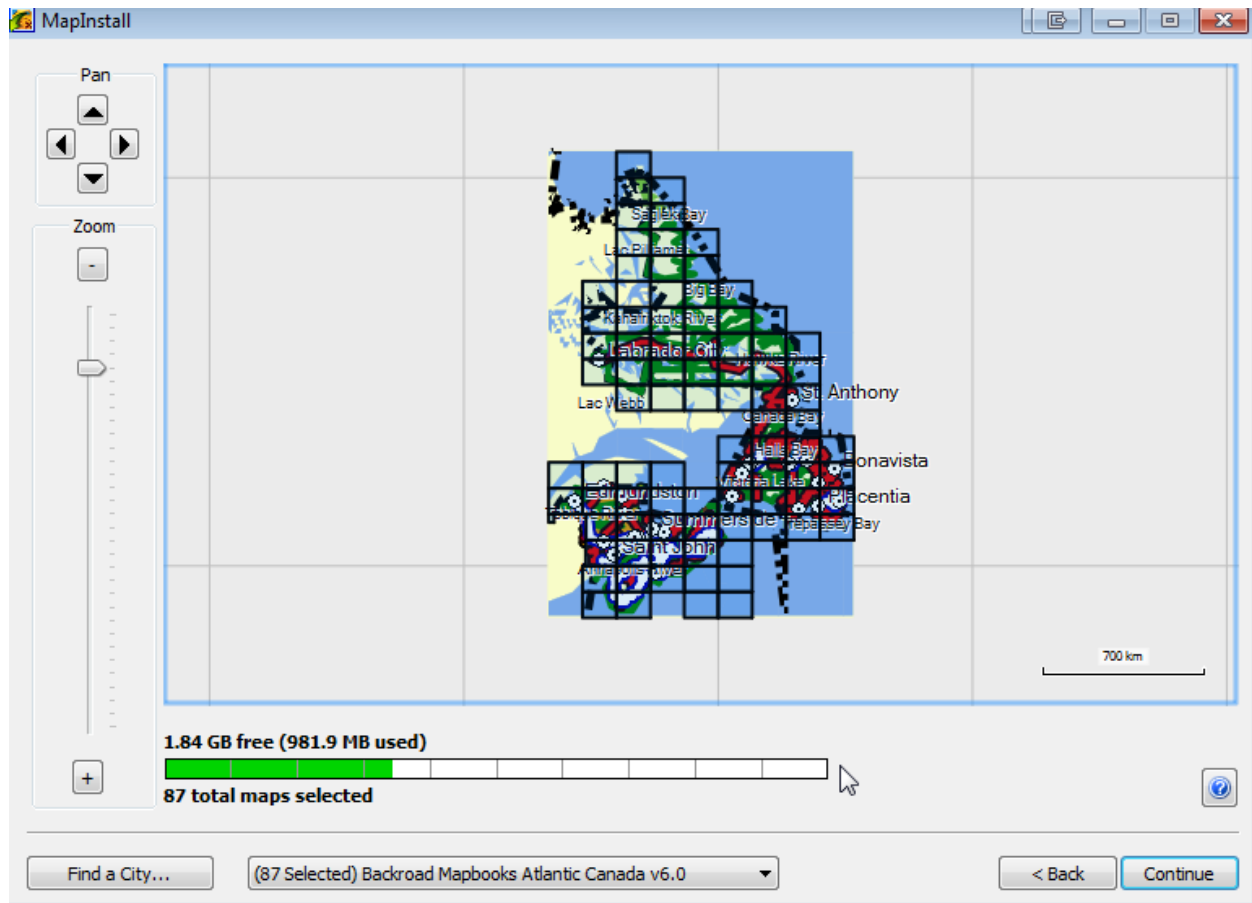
MapInstall

Pan

Zoom

-

+

Saglek Bay
Lac Bienville
Big Bay
Kanairiktok River
Labrador City
St. Anthony
Lac Webb
Canada Bay
Halls Bay
Bonavista
Edmundston
Victoria Lake
Placentia
Summerside
Trepassey Bay
Saint John
Annapolis River

700 km

1.84 GB free (981.9 MB used)

87 total maps selected

Find a City...

(87 Selected) Backroad Mapbooks Atlantic Canada v6.0

< Back

Continue